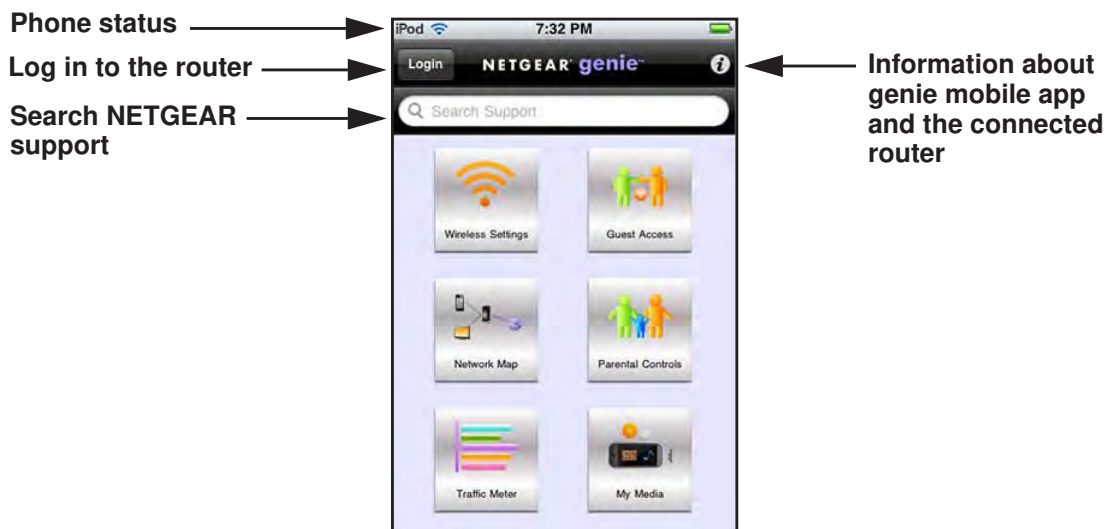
Phone status

Log in to the router

Search NETGEAR support

iPod

7:32 PM

Login

NETGEAR genie

Search Support

Wireless Settings

Guest Access

Network Map

Parental Controls

Traffic Meter

My Media

Information about genie mobile app and the connected router